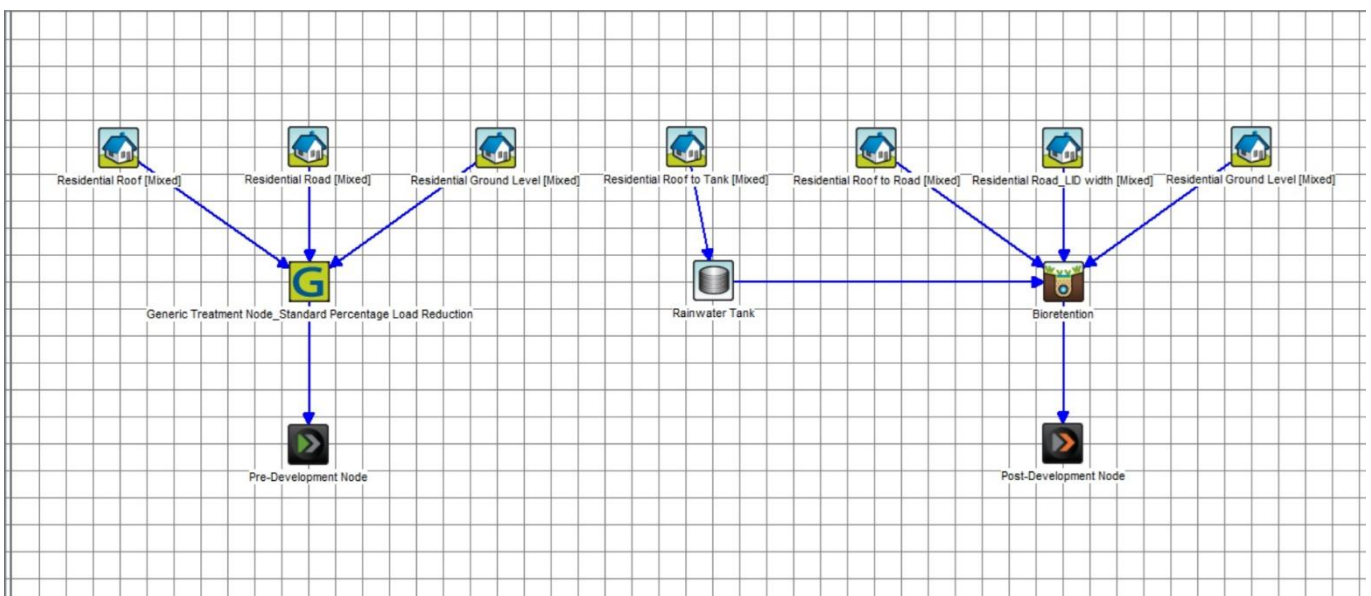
Residential Roof [Mixed]
Residential Road [Mixed]
Residential Ground Level [Mixed]
Residential Roof to Tank [Mixed]
Residential Roof to Road [Mixed]
Residential Road_LID width [Mixed]
Residential Ground Level [Mixed]

G
Generic Treatment Node_Standard Percentage Load Reduction
Rainwater Tank
Bioretention

Pre-Development Node
Post-Development Node